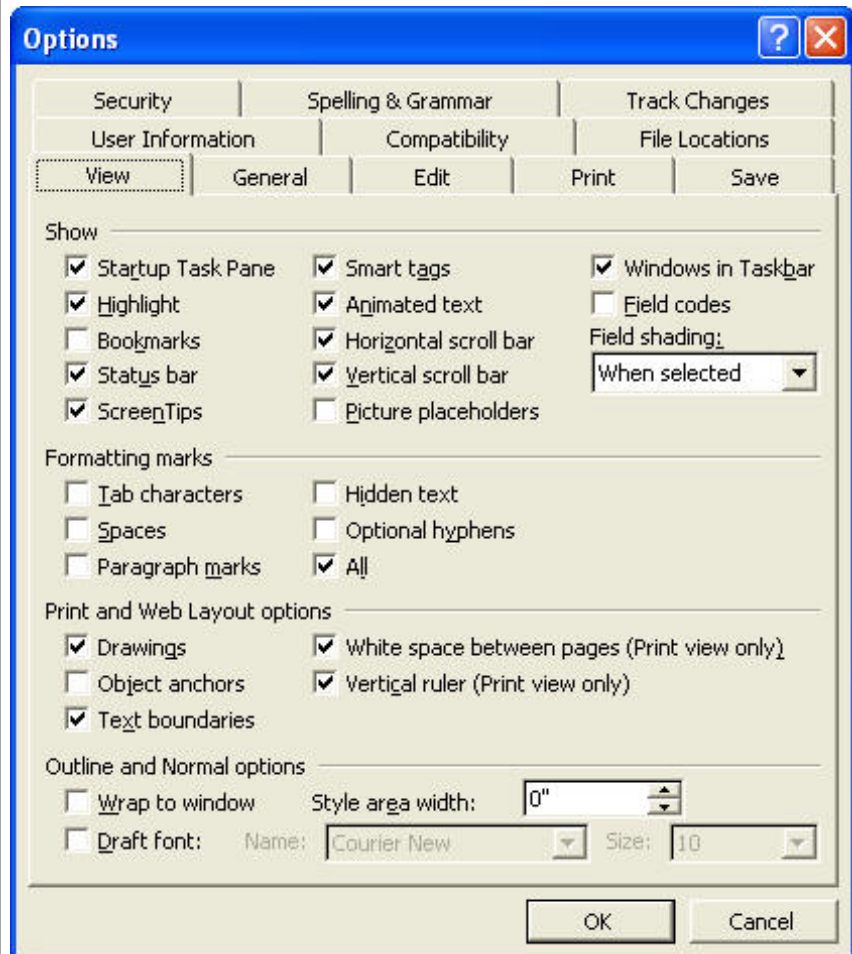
Options

Security | Spelling & Grammar | Track Changes
User Information | Compatibility | File Locations
View | General | Edit | Print | Save

Show

Startup Task Pane
Highlight
Bookmarks
Status bar
ScreenTips

Smart tags
Animated text
Horizontal scroll bar
Vertical scroll bar
Picture placeholders

Windows in Taskbar
Field codes
Field shading:
When selected

Formatting marks

Tab characters
Spaces
Paragraph marks

Hidden text
Optional hyphens
All

Print and Web Layout options

Drawings
Object anchors
Text boundaries

White space between pages (Print view only)
Vertical ruler (Print view only)

Outline and Normal options

Wrap to window
Style area width: 0"
Draft font: Name: Courier New Size: 10

OK
Cancel